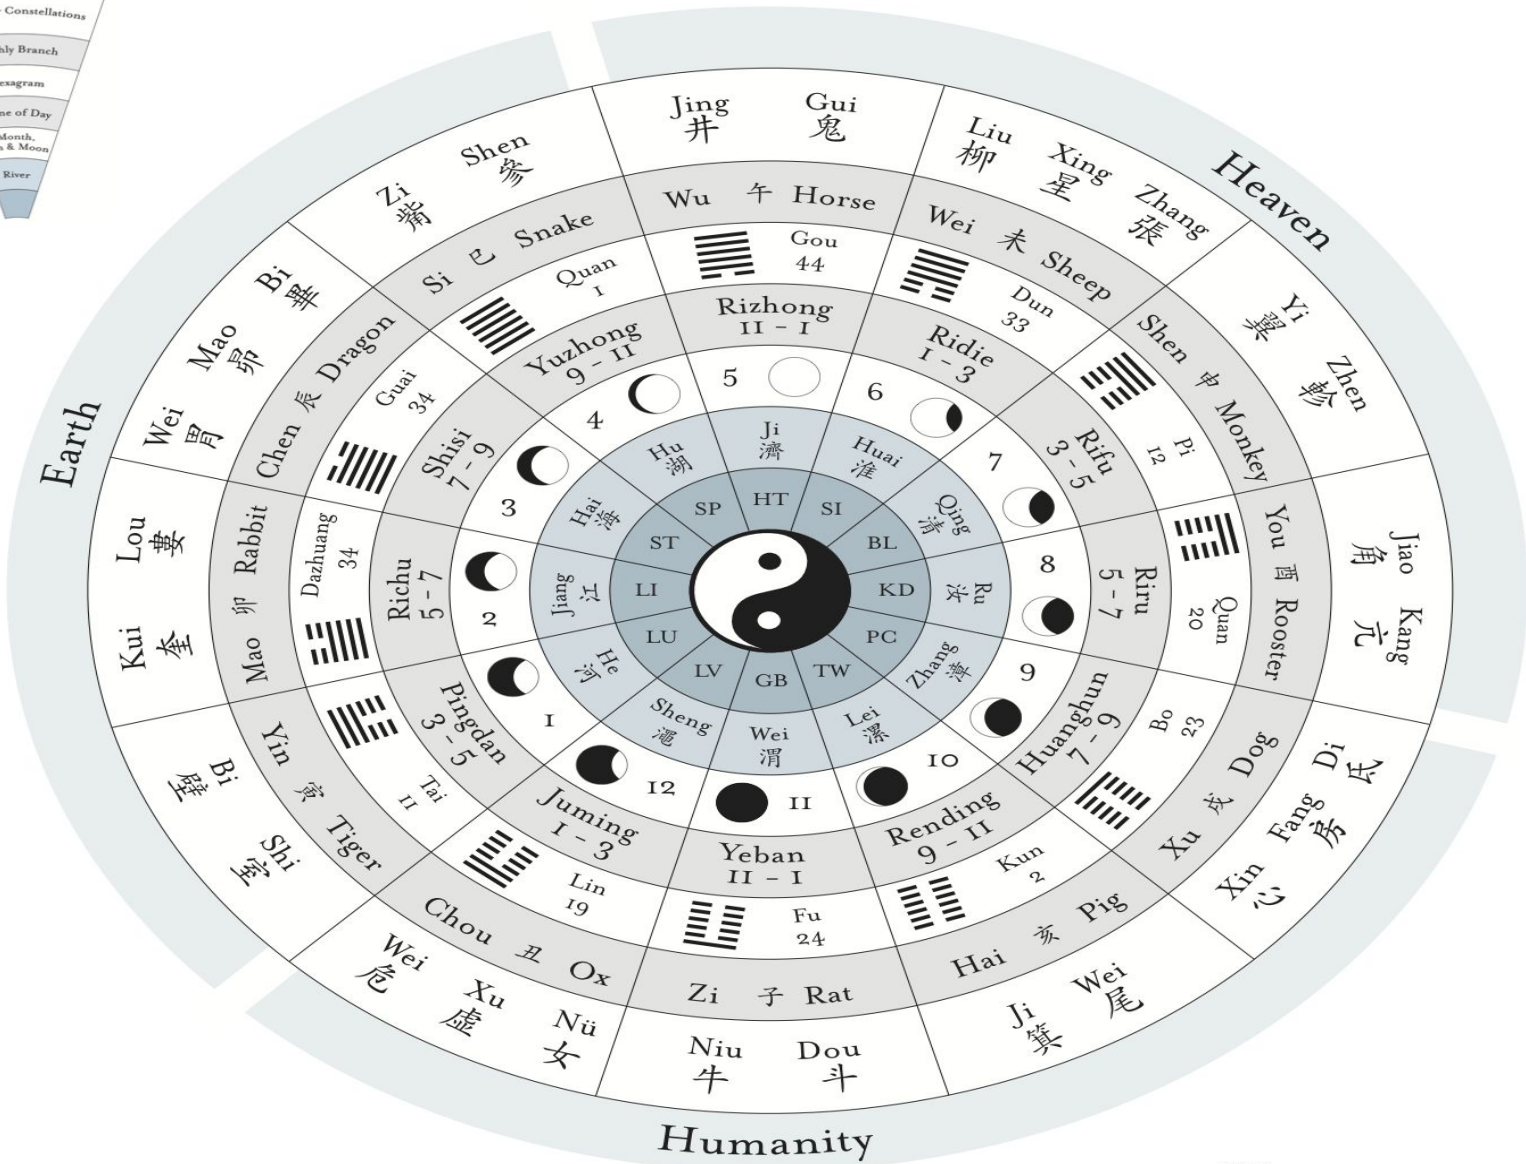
Constellations
hly Branch
exagram
ne of Day
Month, & Moon
River

Heaven
Earth
Humanity

Jing 井
Gui 鬼
Liu 柳
Xing 星
Zhang 張
Yi 翼
Zhen 軫
Jiao 角
Kang 亢
Di 氐
Fang 房
Xin 心
Wei 尾
Ji 箕
Dou 斗
Niu 牛
Nü 女
Xu 虛
Wei 危
Shi 室
Bi 壁
Kui 奎
Lou 婁
Wei 胃
Mao 昴
Bi 畢
Zi 觜
Shen 參

Wu 午 Horse
Wei 未 Sheep
Shen 申 Monkey
You 酉 Rooster
Xu 戌 Dog
Hai 亥 Pig
Zi 子 Rat
Chou 丑 Ox
Yin 寅 Tiger
Mao 卯 Rabbit
Chen 辰 Dragon
Si 巳 Snake

Gou 44
Dun 33
Pi 12
Quan 20
Bo 23
Kun 2
Fu 24
Lin 19
Tai 11
Dazhuang 34
Guai 34
Quan 1

Rizhong 11 - 1
Ridie 1 - 3
Rifu 3 - 5
Riru 5 - 7
Huanghun 7 - 9
Rending 9 - 11
Yeban 11 - 1
Juming 1 - 3
Pingdan 3 - 5
Richu 5 - 7
Shisi 7 - 9
Yuzhong 9 - 11

5
6
7
8
9
10
11
12
1
2
3
4

Ji 濟
Huai 淮
Qing 清
Ru 汝
Zhang 漳
Lei 漯
Wei 渭
Sheng 澠
He 河
Jiang 江
Hai 海
Hu 湖

HT
SI
BL
KD
PC
TW
GB
LV
LU
LI
ST
SP